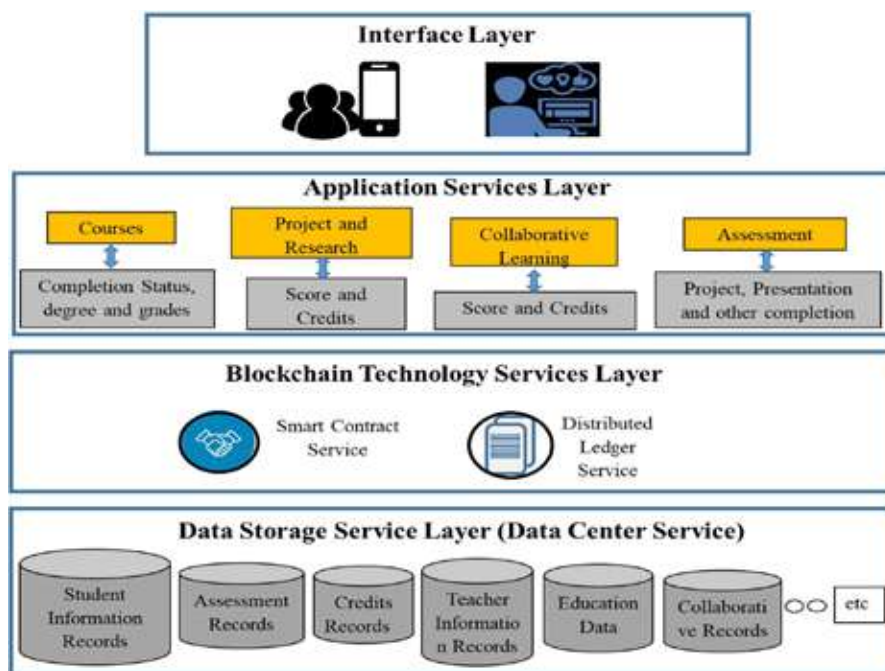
Interface Layer

Application Services Layer

Courses

Completion Status, degree and grades

Project and Research

Score and Credits

Collaborative Learning

Score and Credits

Assessment

Project, Presentation and other completion

Blockchain Technology Services Layer

Smart Contract Service

Distributed Ledger Service

Data Storage Service Layer (Data Center Service)

Student Information Records

Assessment Records

Credits Records

Teacher Informatio n Records

Education Data

Collaborati ve Records

etc